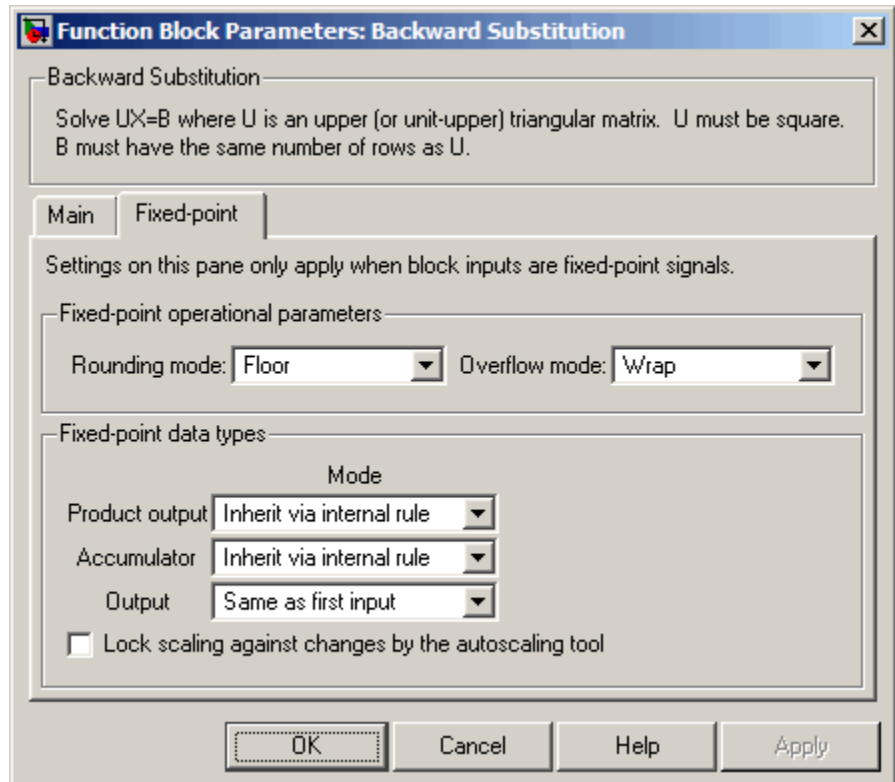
Function Block Parameters: Backward Substitution

Backward Substitution

Solve UX=B where U is an upper (or unit-upper) triangular matrix. U must be square. B must have the same number of rows as U.

Main | Fixed-point

Settings on this pane only apply when block inputs are fixed-point signals.

Fixed-point operational parameters

Rounding mode: Floor

Overflow mode: Wrap

Fixed-point data types

Mode

Product output: Inherit via internal rule

Accumulator: Inherit via internal rule

Output: Same as first input

Lock scaling against changes by the autoscaling tool

OK | Cancel | Help | Apply